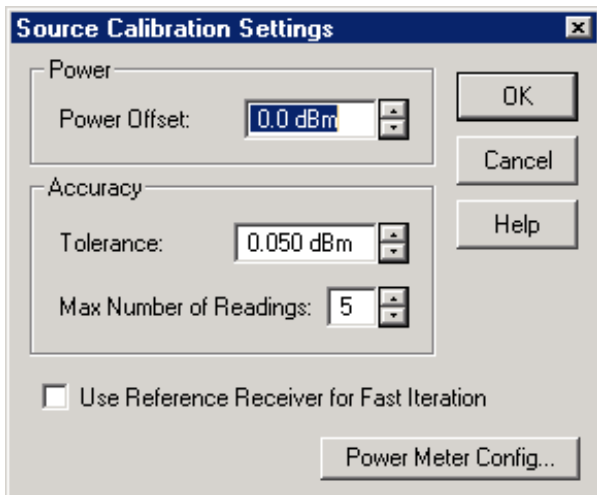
Source Calibration Settings

Power

Power Offset: 0.0 dBm

Accuracy

Tolerance: 0.050 dBm

Max Number of Readings: 5

OK

Cancel

Help

Use Reference Receiver for Fast Iteration

Power Meter Config...